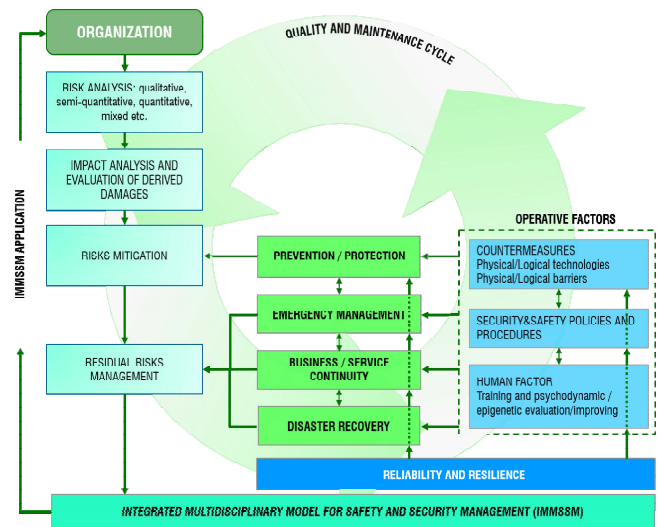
ORGANIZATION

QUALITY AND MAINTENANCE CYCLE

RISK ANALYSIS: qualitative, semi-quantitative, quantitative, mixed etc.

IMPACT ANALYSIS AND EVALUATION OF DERIVED DAMAGES

RISKS MITIGATION

RESIDUAL RISKS MANAGEMENT

IMMSSM APPLICATION

OPERATIVE FACTORS

PREVENTION / PROTECTION

EMERGENCY MANAGEMENT

BUSINESS / SERVICE CONTINUITY

DISASTER RECOVERY

COUNTERMEASURES
Physical/Logical technologies
Physical/Logical barriers

SECURITY&SAFETY POLICIES AND PROCEDURES

HUMAN FACTOR
Training and psychodynamic / epigenetic evaluation/improving

RELIABILITY AND RESILIENCE

INTEGRATED MULTIDISCIPLINARY MODEL FOR SAFETY AND SECURITY MANAGEMENT (IMMSSM)